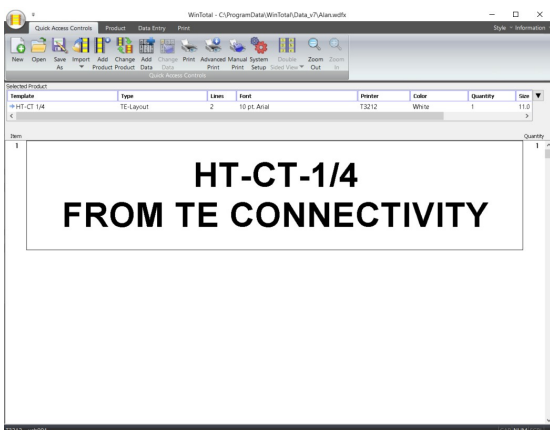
WinTotal - C:\ProgramData\WinTotal\Data_v7\Alan.wdfx

Quick Access Controls Product Data Entry Print

Style Information

New Open Save As Import Add Product Change Product Add Data Change Data Print Advanced Print Manual Print System Setup Double Sided View Zoom Out Zoom In

Quick Access Controls

Selected Product

| Template | Type | Lines | Font | Printer | Color | Quantity | Size |
|---|---|---|---|---|---|---|---|
| HT-CT 1/4 | TE-Layout | 2 | 10 pt. Arial | T3212 | White | 1 | 11.0 |

Item

Quantity

1

1

HT-CT-1/4
FROM TE CONNECTIVITY